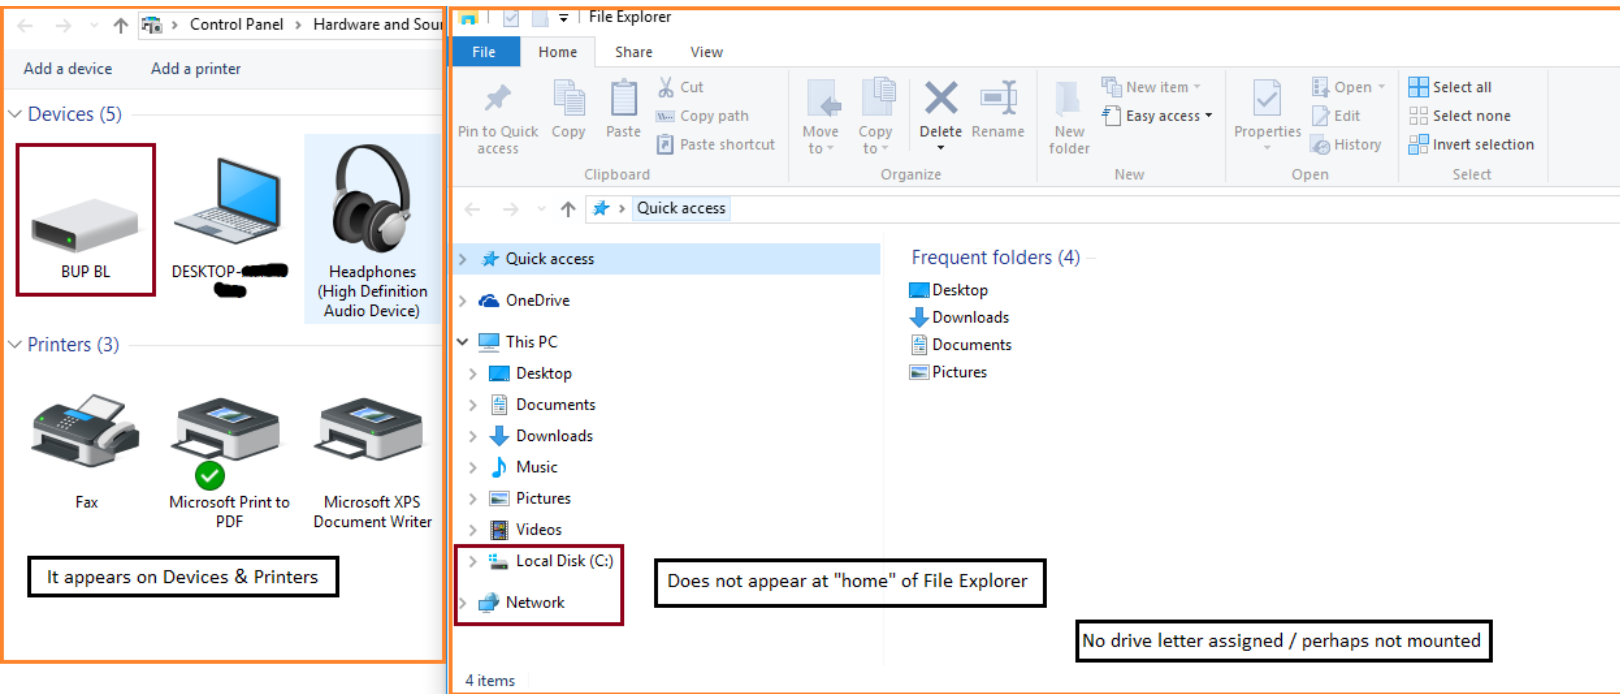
Control Panel > Hardware and Sou

Add a device Add a printer

Devices (5)

BUP BL

DESKTOP-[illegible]

Headphones (High Definition Audio Device)

Printers (3)

Fax

Microsoft Print to PDF

Microsoft XPS Document Writer

It appears on Devices & Printers

File Explorer

File Home Share View

Pin to Quick access Copy Paste Cut Copy path Paste shortcut Clipboard

Move to Copy to Delete Rename Organize

New folder New item Easy access New

Properties Open Edit History Open

Select all Select none Invert selection Select

> Quick access

Quick access

OneDrive

This PC

Desktop

Documents

Downloads

Music

Pictures

Videos

Local Disk (C:)

Network

Frequent folders (4)

Desktop

Downloads

Documents

Pictures

Does not appear at "home" of File Explorer

No drive letter assigned / perhaps not mounted

4 items